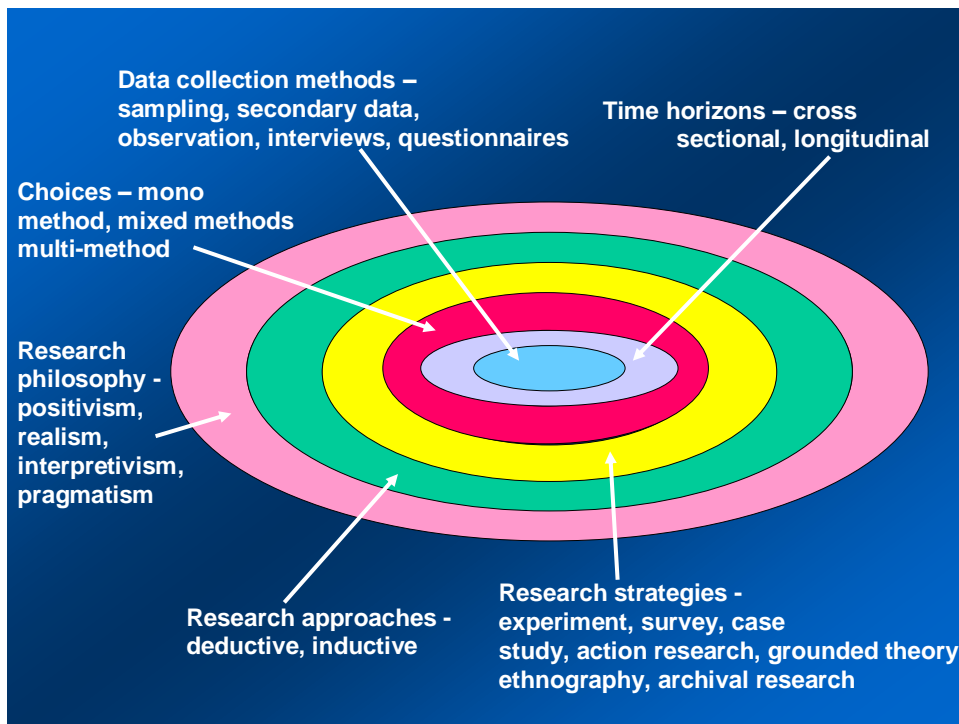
Data collection methods – sampling, secondary data, observation, interviews, questionnaires

Time horizons – cross sectional, longitudinal

Choices – mono method, mixed methods multi-method

Research philosophy - positivism, realism, interpretivism, pragmatism

Research approaches - deductive, inductive

Research strategies - experiment, survey, case study, action research, grounded theory ethnography, archival research